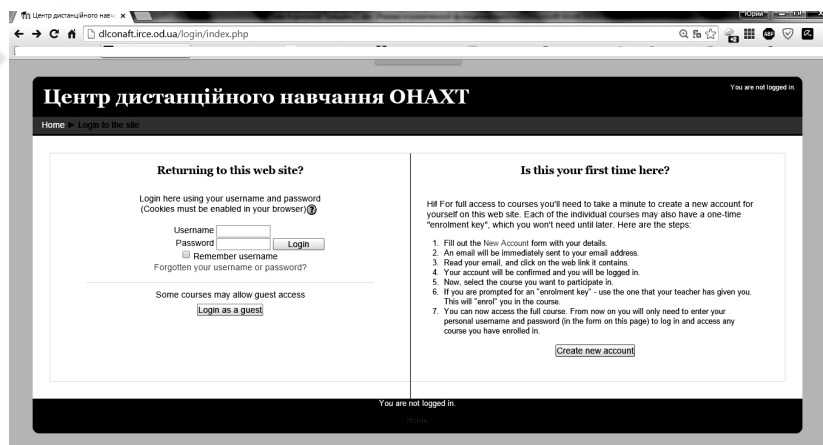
Центр дистанційного нав ×

Юрий

dlconaft.irce.od.ua/login/index.php

Центр дистанційного навчання ОНАХТ

You are not logged in.

Home ► Login to the site

Returning to this web site?

Login here using your username and password
(Cookies must be enabled in your browser)

Username
Password
Login
Remember username
Forgotten your username or password?

Some courses may allow guest access
Login as a guest

Is this your first time here?

Hi! For full access to courses you'll need to take a minute to create a new account for yourself on this web site. Each of the individual courses may also have a one-time "enrolment key", which you won't need until later. Here are the steps:

1. Fill out the New Account form with your details.
2. An email will be immediately sent to your email address.
3. Read your email, and click on the web link it contains.
4. Your account will be confirmed and you will be logged in.
5. Now, select the course you want to participate in.
6. If you are prompted for an "enrolment key" - use the one that your teacher has given you. This will "enrol" you in the course.
7. You can now access the full course. From now on you will only need to enter your personal username and password (in the form on this page) to log in and access any course you have enrolled in.

Create new account

You are not logged in.
Home